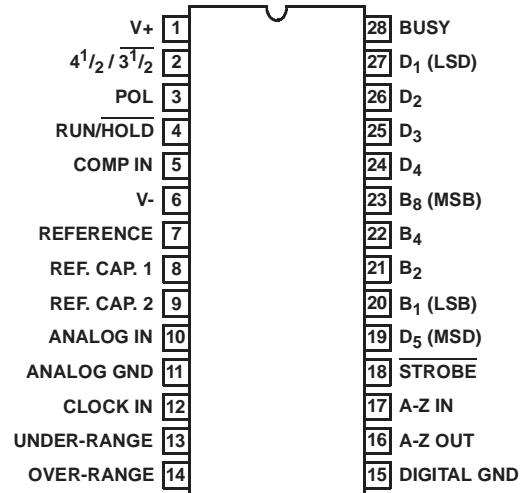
V+ 1
$4^1/_2$ / $\overline{3^1/_2}$ 2
POL 3
RUN/$\overline{\text{HOLD}}$ 4
COMP IN 5
V- 6
REFERENCE 7
REF. CAP. 1 8
REF. CAP. 2 9
ANALOG IN 10
ANALOG GND 11
CLOCK IN 12
UNDER-RANGE 13
OVER-RANGE 14

28 BUSY
27 $D_1$ (LSD)
26 $D_2$
25 $D_3$
24 $D_4$
23 $B_8$ (MSB)
22 $B_4$
21 $B_2$
20 $B_1$ (LSB)
19 $D_5$ (MSD)
18 $\overline{\text{STROBE}}$
17 A-Z IN
16 A-Z OUT
15 DIGITAL GND